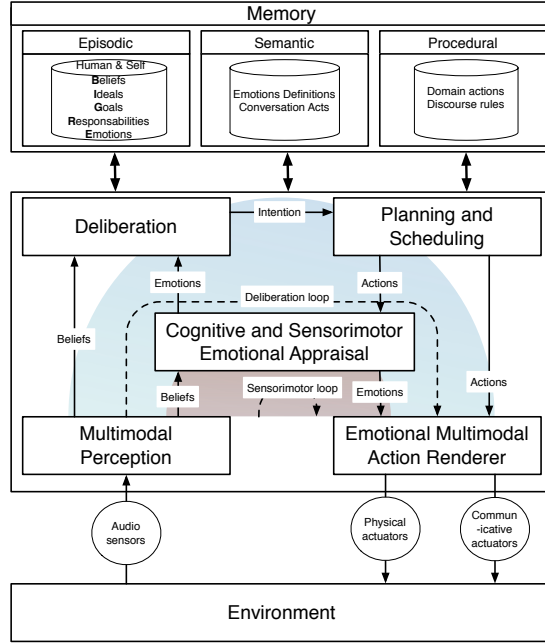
Memory

Episodic

Human & Self
Beliefs
Ideals
Goals
Responsabilities
Emotions

Semantic

Emotions Definitions
Conversation Acts

Procedural

Domain actions
Discourse rules

Deliberation

Intention

Planning and Scheduling

Emotions

Actions

Deliberation loop

Beliefs

Cognitive and Sensorimotor Emotional Appraisal

Beliefs

Sensorimotor loop

Emotions

Actions

Multimodal Perception

Emotional Multimodal Action Renderer

Audio sensors

Physical actuators

Commun -icative actuators

Environment